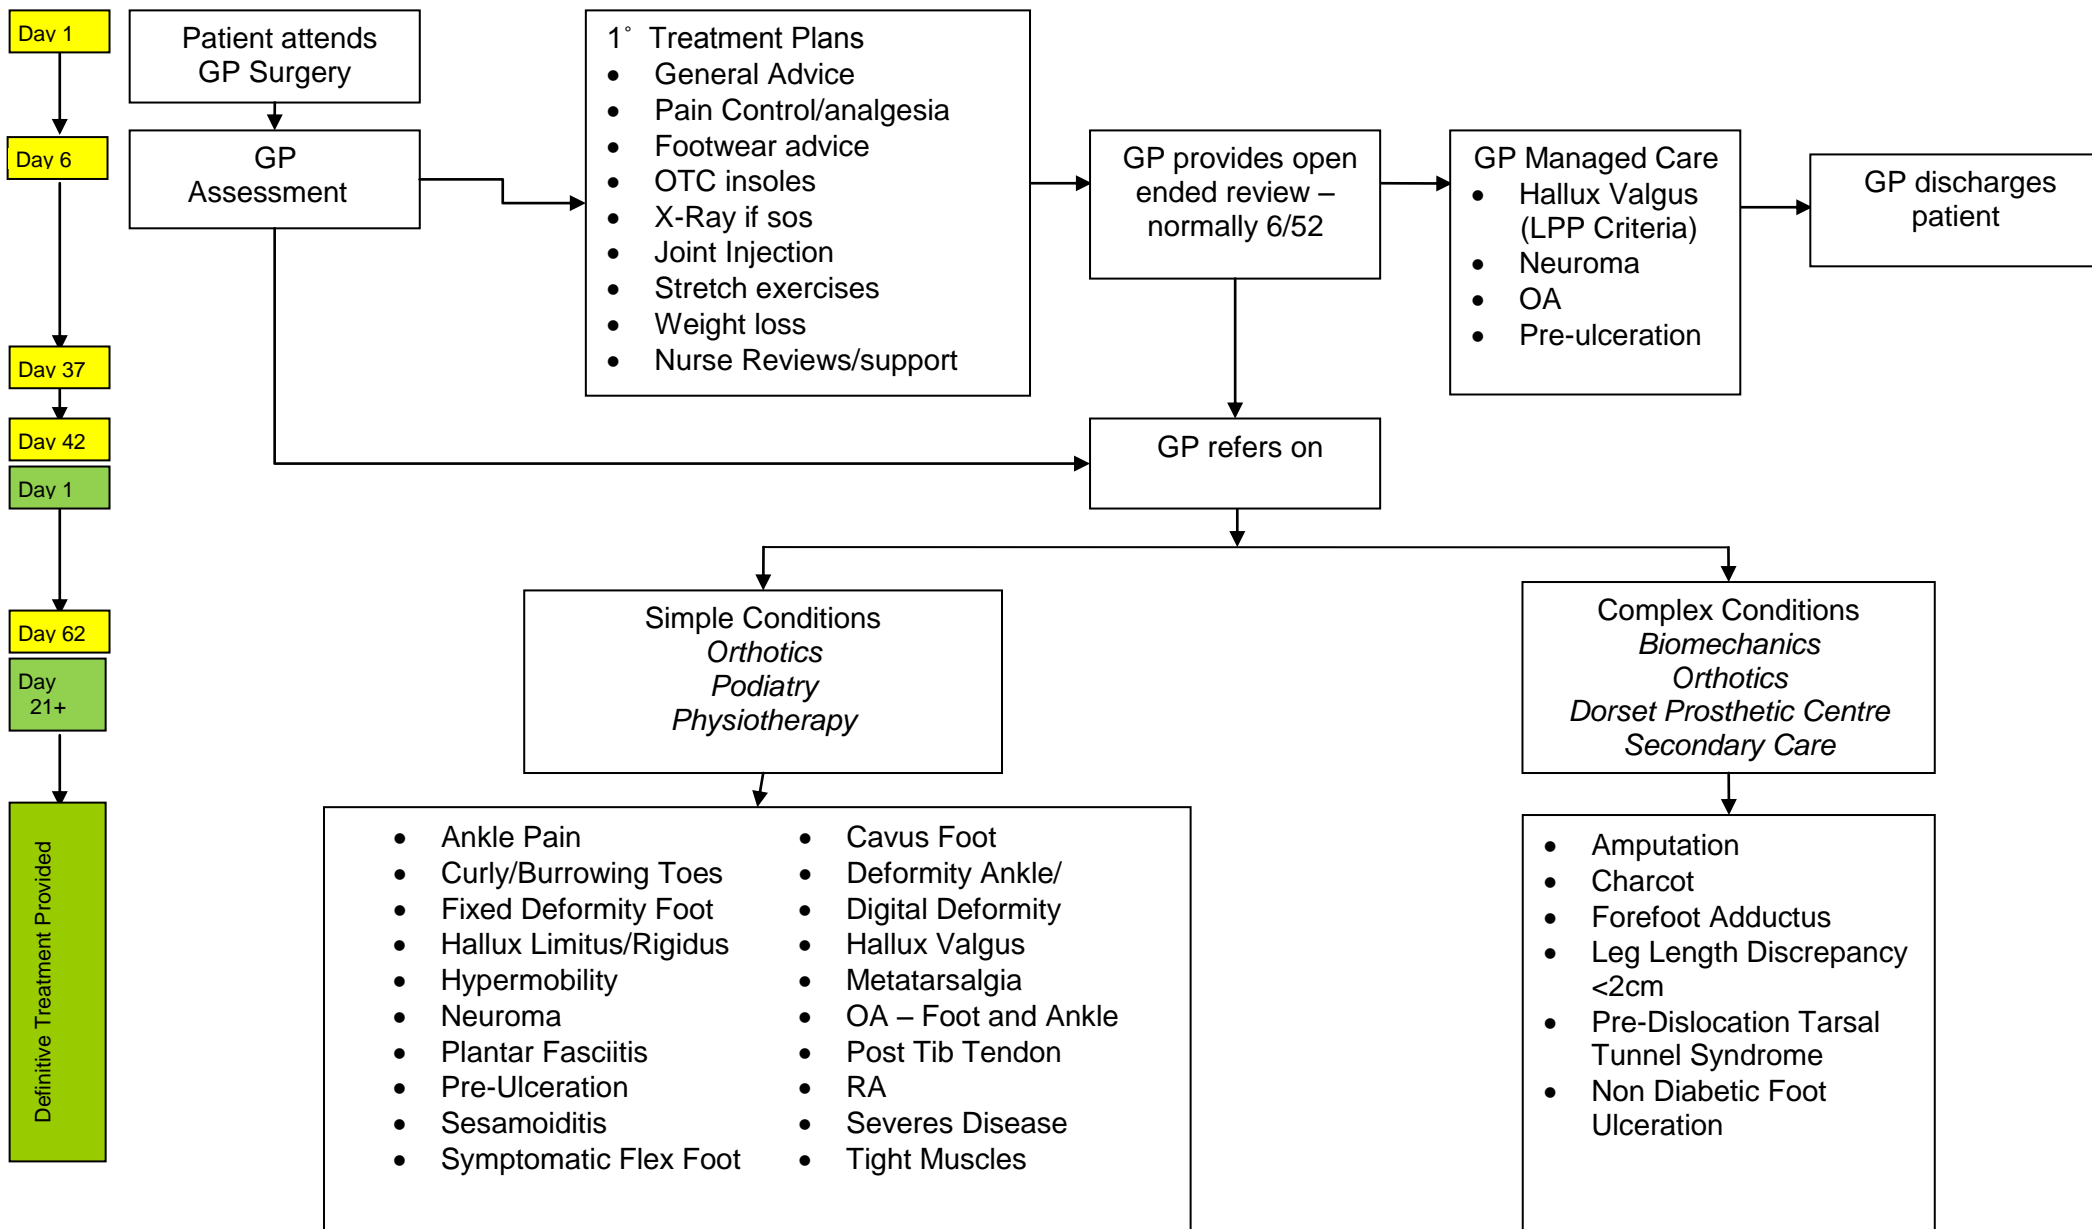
Day 1

Day 6

Day 37

Day 42

Day 1

Day 62

Day 21+

Definitive Treatment Provided

Patient attends GP Surgery

GP Assessment

1° Treatment Plans
- General Advice
- Pain Control/analgesia
- Footwear advice
- OTC insoles
- X-Ray if sos
- Joint Injection
- Stretch exercises
- Weight loss
- Nurse Reviews/support

GP provides open ended review – normally 6/52

GP Managed Care
- Hallux Valgus (LPP Criteria)
- Neuroma
- OA
- Pre-ulceration

GP discharges patient

GP refers on

Simple Conditions
*Orthotics*
*Podiatry*
*Physiotherapy*

Complex Conditions
*Biomechanics*
*Orthotics*
*Dorset Prosthetic Centre*
*Secondary Care*

- Ankle Pain
- Curly/Burrowing Toes
- Fixed Deformity Foot
- Hallux Limitus/Rigidus
- Hypermobility
- Neuroma
- Plantar Fasciitis
- Pre-Ulceration
- Sesamoiditis
- Symptomatic Flex Foot

- Cavus Foot
- Deformity Ankle/
- Digital Deformity
- Hallux Valgus
- Metatarsalgia
- OA – Foot and Ankle
- Post Tib Tendon
- RA
- Severes Disease
- Tight Muscles

- Amputation
- Charcot
- Forefoot Adductus
- Leg Length Discrepancy <2cm
- Pre-Dislocation Tarsal Tunnel Syndrome
- Non Diabetic Foot Ulceration